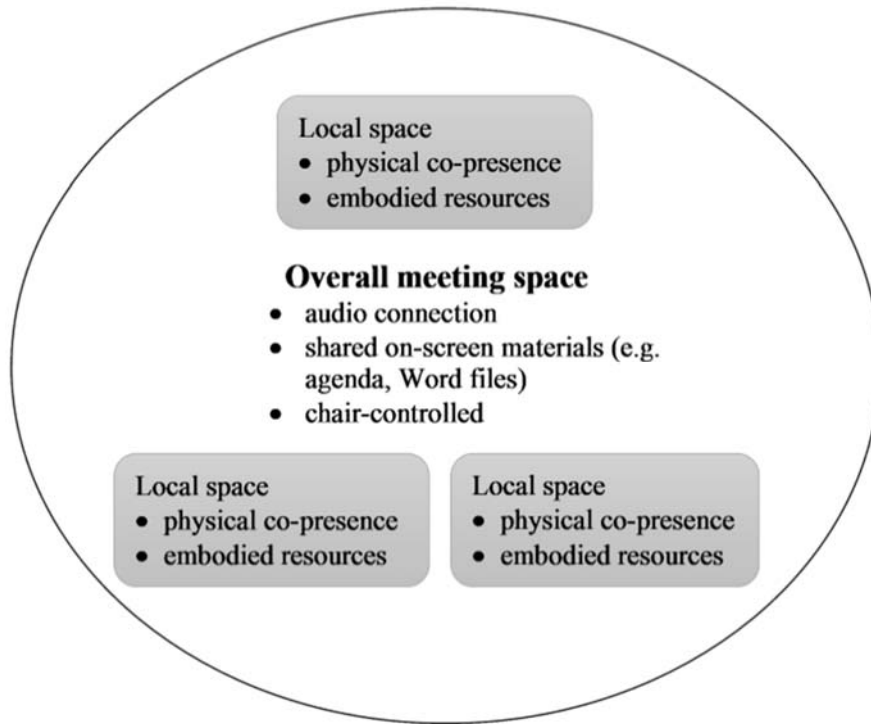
Local space
• physical co-presence
• embodied resources

**Overall meeting space**
• audio connection
• shared on-screen materials (e.g. agenda, Word files)
• chair-controlled

Local space
• physical co-presence
• embodied resources

Local space
• physical co-presence
• embodied resources